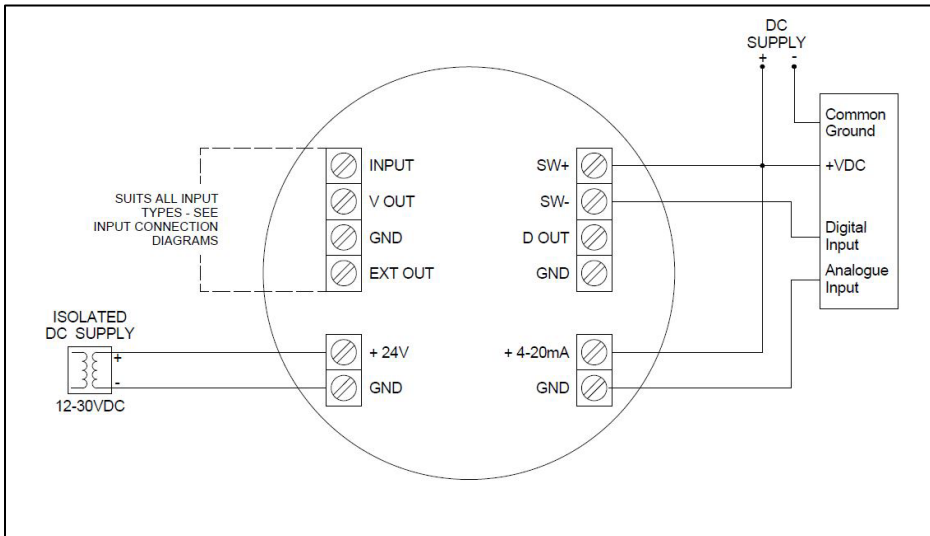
DC SUPPLY
+ -

Common Ground

+VDC

Digital Input

Analogue Input

SUITS ALL INPUT TYPES - SEE INPUT CONNECTION DIAGRAMS

INPUT
V OUT
GND
EXT OUT

SW+
SW-
D OUT
GND

ISOLATED DC SUPPLY
+
-
12-30VDC

+ 24V
GND

+ 4-20mA
GND